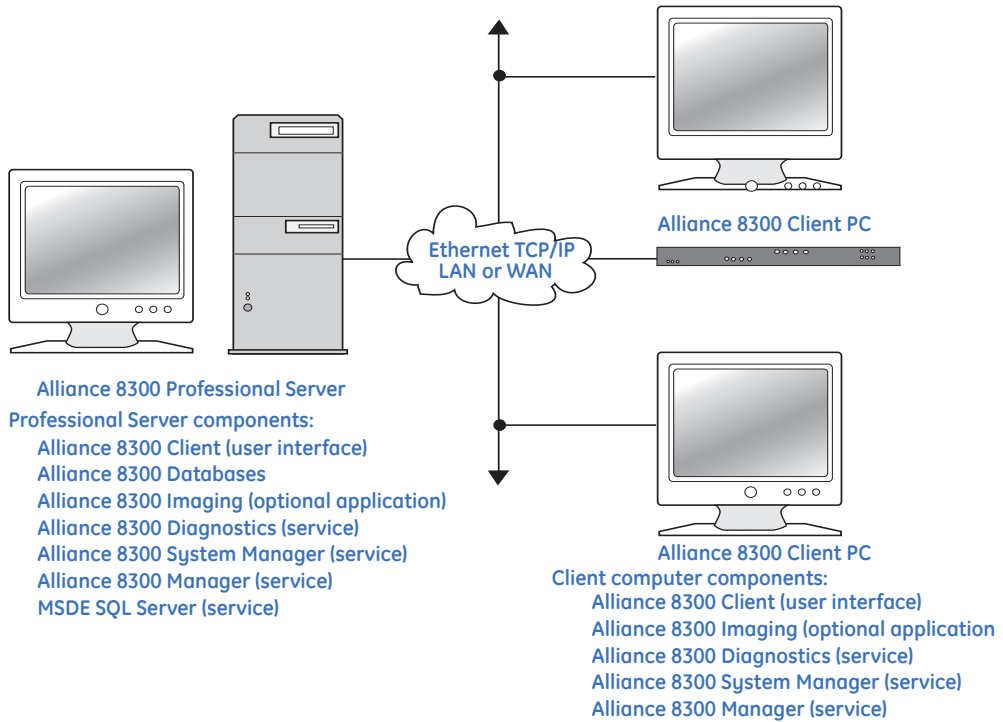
Ethernet TCP/IP
LAN or WAN

Alliance 8300 Client PC

Alliance 8300 Professional Server

Professional Server components:
Alliance 8300 Client (user interface)
Alliance 8300 Databases
Alliance 8300 Imaging (optional application)
Alliance 8300 Diagnostics (service)
Alliance 8300 System Manager (service)
Alliance 8300 Manager (service)
MSDE SQL Server (service)

Alliance 8300 Client PC

Client computer components:
Alliance 8300 Client (user interface)
Alliance 8300 Imaging (optional application
Alliance 8300 Diagnostics (service)
Alliance 8300 System Manager (service)
Alliance 8300 Manager (service)